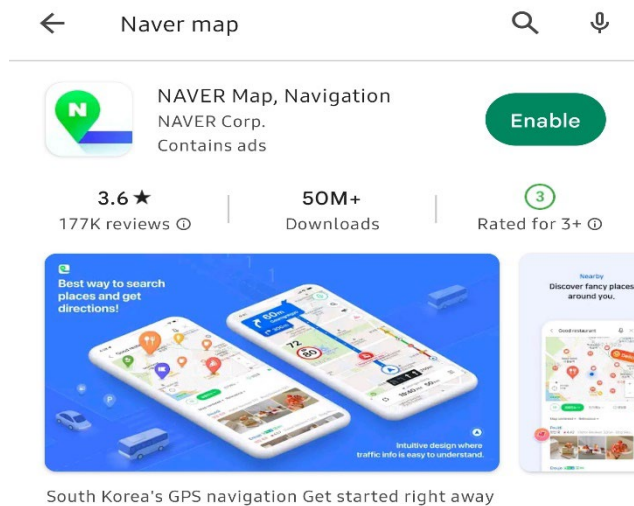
Naver map

N

NAVER Map, Navigation
NAVER Corp.
Contains ads

Enable

3.6 ★
177K reviews ⓘ

50M+
Downloads

3
Rated for 3+ ⓘ

Best way to search places and get directions!

Intuitive design where traffic info is easy to understand.

Nearby
Discover fancy places around you.

South Korea's GPS navigation Get started right away